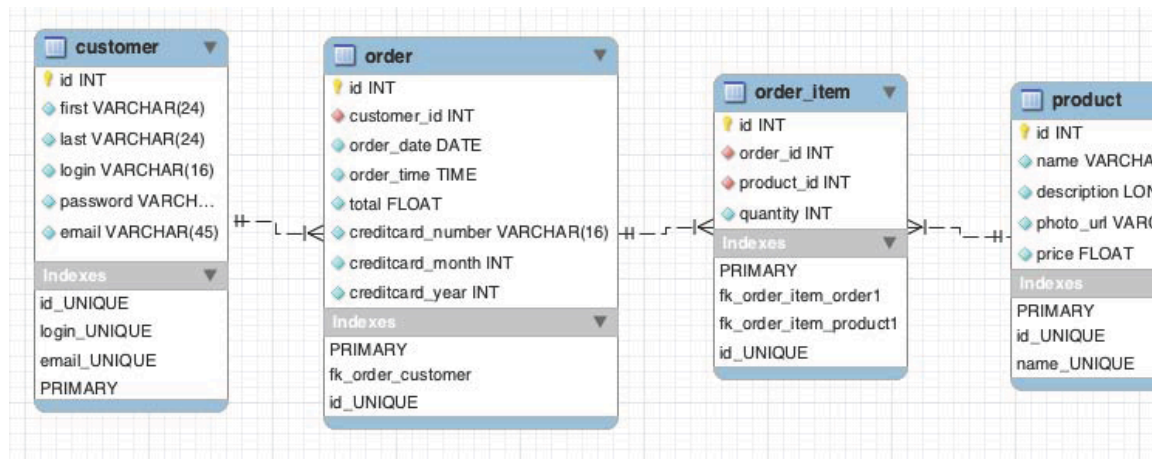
customer
id INT
first VARCHAR(24)
last VARCHAR(24)
login VARCHAR(16)
password VARCH...
email VARCHAR(45)
Indexes
id_UNIQUE
login_UNIQUE
email_UNIQUE
PRIMARY

order
id INT
customer_id INT
order_date DATE
order_time TIME
total FLOAT
creditcard_number VARCHAR(16)
creditcard_month INT
creditcard_year INT
Indexes
PRIMARY
fk_order_customer
id_UNIQUE

order_item
id INT
order_id INT
product_id INT
quantity INT
Indexes
PRIMARY
fk_order_item_order1
fk_order_item_product1
id_UNIQUE

product
id INT
name VARCHA
description LON
photo_url VARC
price FLOAT
Indexes
PRIMARY
id_UNIQUE
name_UNIQUE